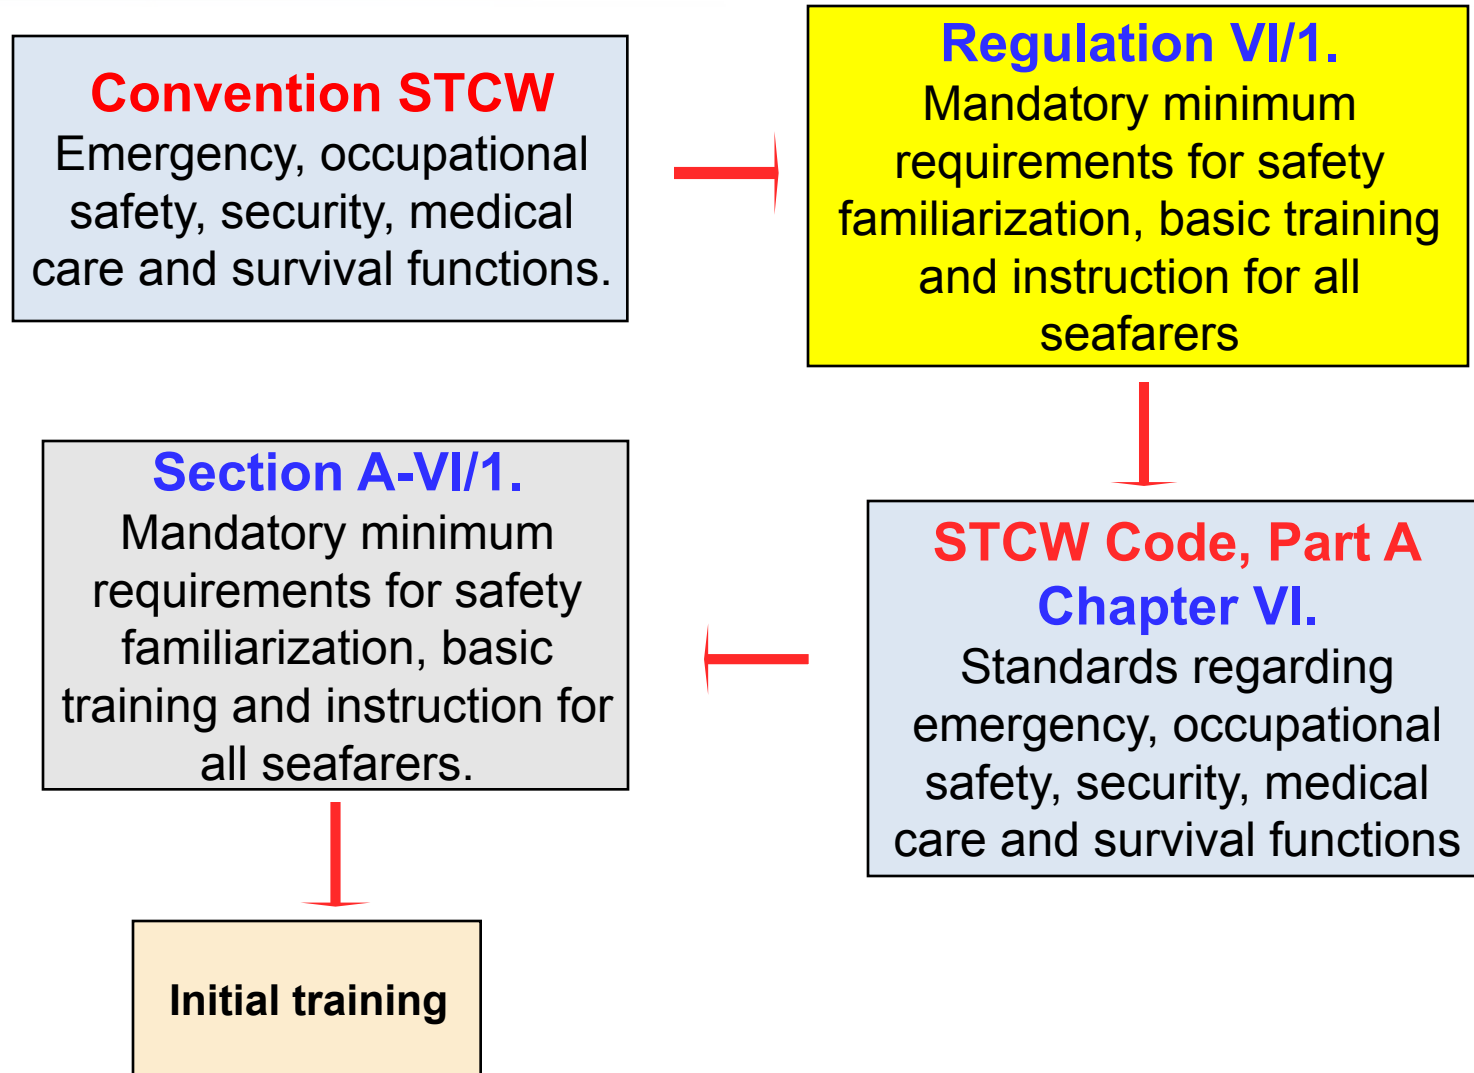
Convention STCW
Emergency, occupational safety, security, medical care and survival functions.

Regulation VI/1.
Mandatory minimum requirements for safety familiarization, basic training and instruction for all seafarers

STCW Code, Part A
Chapter VI.
Standards regarding emergency, occupational safety, security, medical care and survival functions

Section A-VI/1.
Mandatory minimum requirements for safety familiarization, basic training and instruction for all seafarers.

Initial training